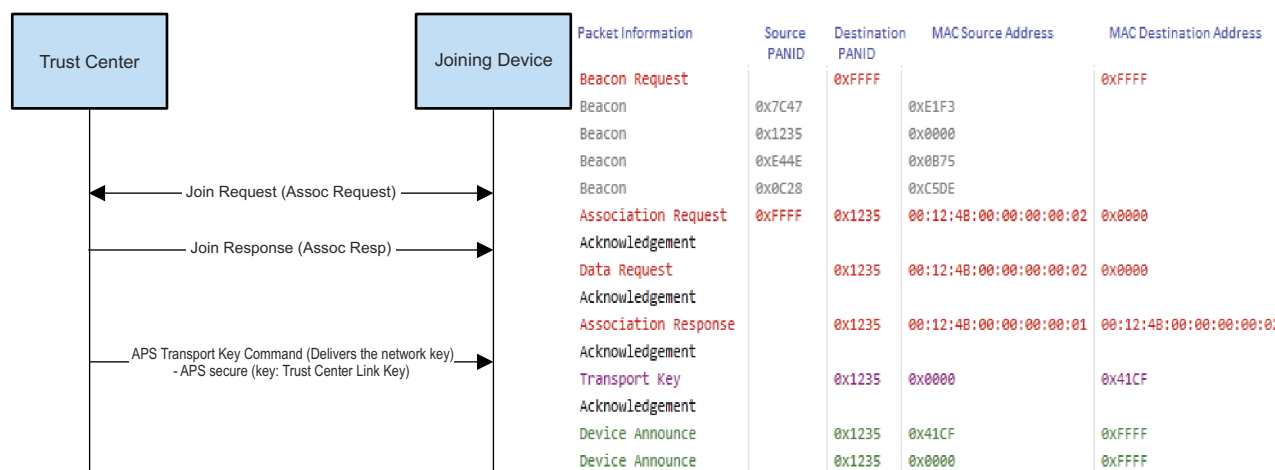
Trust Center

Joining Device

Join Request (Assoc Request)

Join Response (Assoc Resp)

APS Transport Key Command (Delivers the network key)
- APS secure (key: Trust Center Link Key)

| Packet Information | Source PANID | Destination PANID | MAC Source Address | MAC Destination Address |
|---|---|---|---|---|
| Beacon Request | | 0xFFFF | | 0xFFFF |
| Beacon | 0x7C47 | | 0xE1F3 | |
| Beacon | 0x1235 | | 0x0000 | |
| Beacon | 0xE44E | | 0x0B75 | |
| Beacon | 0x0C28 | | 0xC5DE | |
| Association Request | 0xFFFF | 0x1235 | 00:12:4B:00:00:00:00:02 | 0x0000 |
| Acknowledgement | | | | |
| Data Request | | 0x1235 | 00:12:4B:00:00:00:00:02 | 0x0000 |
| Acknowledgement | | | | |
| Association Response | | 0x1235 | 00:12:4B:00:00:00:00:01 | 00:12:4B:00:00:00:00:0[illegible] |
| Acknowledgement | | | | |
| Transport Key | | 0x1235 | 0x0000 | 0x41CF |
| Acknowledgement | | | | |
| Device Announce | | 0x1235 | 0x41CF | 0xFFFF |
| Device Announce | | 0x1235 | 0x0000 | 0xFFFF |